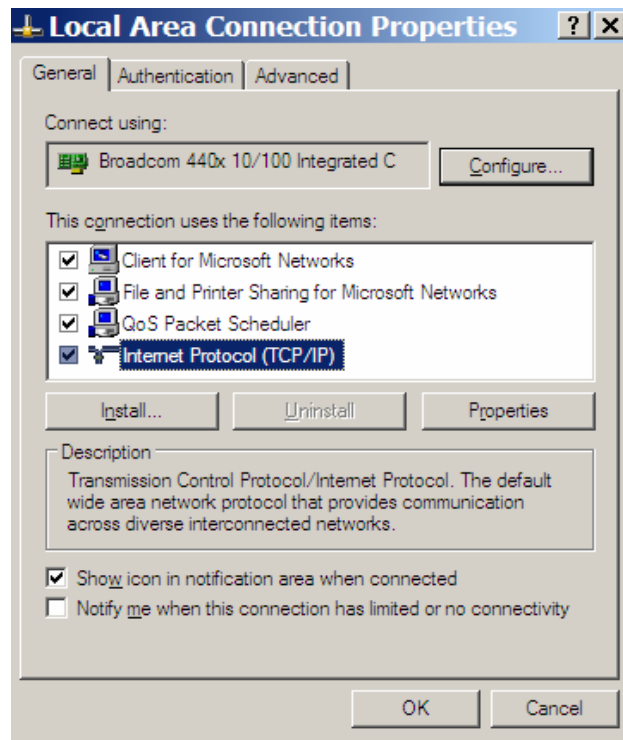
Local Area Connection Properties

? X

General | Authentication | Advanced

Connect using:

Broadcom 440x 10/100 Integrated C

Configure...

This connection uses the following items:

☑ Client for Microsoft Networks
☑ File and Printer Sharing for Microsoft Networks
☑ QoS Packet Scheduler
☑ Internet Protocol (TCP/IP)

Install... | Uninstall | Properties

Description

Transmission Control Protocol/Internet Protocol. The default wide area network protocol that provides communication across diverse interconnected networks.

☑ Show icon in notification area when connected
☐ Notify me when this connection has limited or no connectivity

OK | Cancel